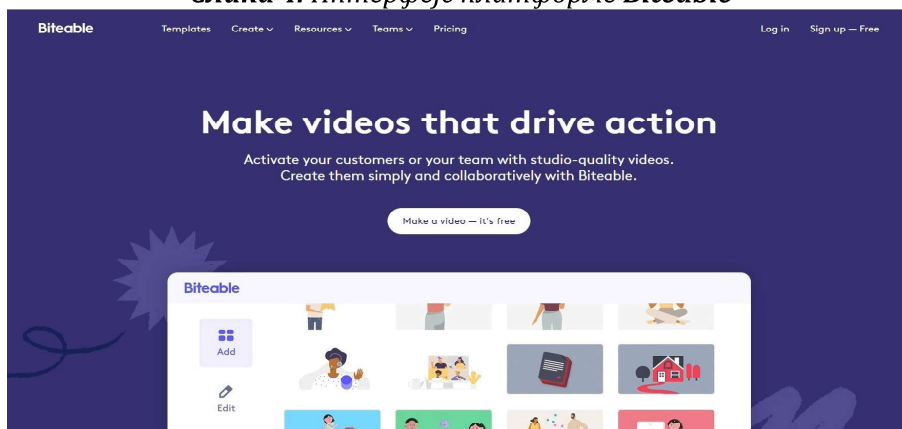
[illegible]

Biteable Templates Create Resources Teams Pricing Log in Sign up — Free

Make videos that drive action

Activate your customers or your team with studio-quality videos. Create them simply and collaboratively with Biteable.

Make a video — it's free

Biteable

Add

Edit